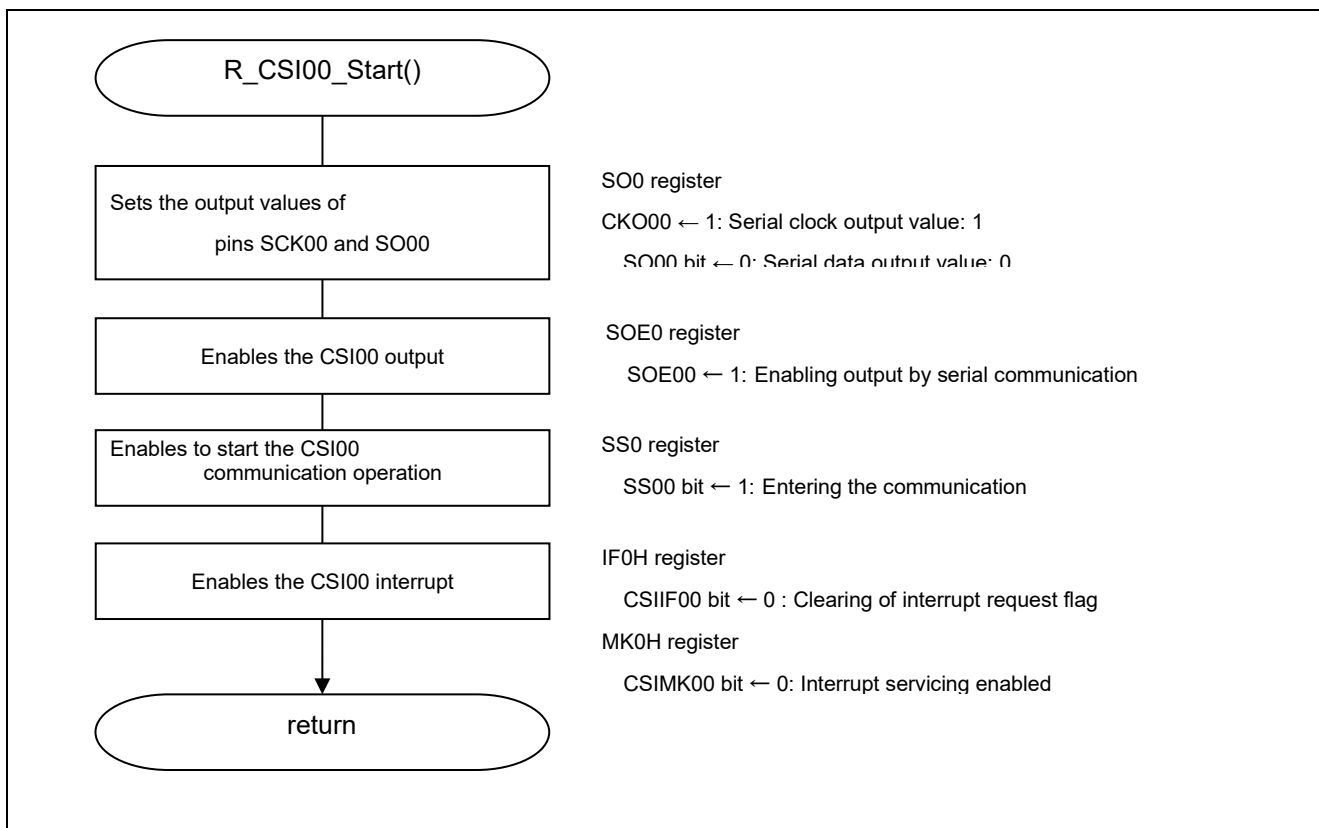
R_CSI00_Start()

Sets the output values of pins SCK00 and SO00

SO0 register
CKO00 ← 1: Serial clock output value: 1
SO00 bit ← 0: Serial data output value: 0

Enables the CSI00 output

SOE0 register
SOE00 ← 1: Enabling output by serial communication

Enables to start the CSI00 communication operation

SS0 register
SS00 bit ← 1: Entering the communication

Enables the CSI00 interrupt

IF0H register
CSIIF00 bit ← 0 : Clearing of interrupt request flag
MK0H register
CSIMK00 bit ← 0: Interrupt servicing enabled

return